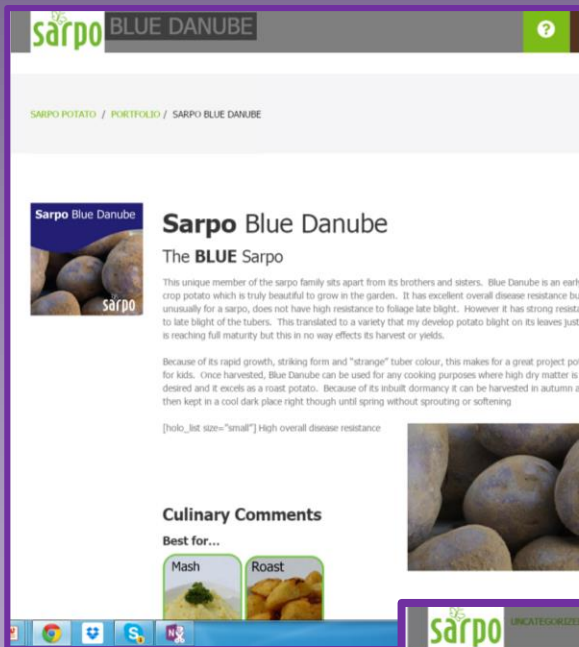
sarpo BLUE DANUBE

?

SARPO POTATO / PORTFOLIO / SARPO BLUE DANUBE

Sarpo Blue Danube

sarpo

Sarpo Blue Danube

The BLUE Sarpo

This unique member of the sarpo family sits apart from its brothers and sisters. Blue Danube is an earl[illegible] crop potato which is truly beautiful to grow in the garden. It has excellent overall disease resistance bu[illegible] unusually for a sarpo, does not have high resistance to foliage late blight. However it has strong resist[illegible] to late blight of the tubers. This translated to a variety that my develop potato blight on its leaves just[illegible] is reaching full maturity but this in no way effects its harvest or yields.

Because of its rapid growth, striking form and "strange" tuber colour, this makes for a great project po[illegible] for kids. Once harvested, Blue Danube can be used for any cooking purposes where high dry matter is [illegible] desired and it excels as a roast potato. Because of its inbuilt dormancy it can be harvested in autumn a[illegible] then kept in a cool dark place right though until spring without sprouting or softening

[holo_list size="small"] High overall disease resistance

Culinary Comments

Best for...

Mash

Roast

sarpo UNCATEGORIZ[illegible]